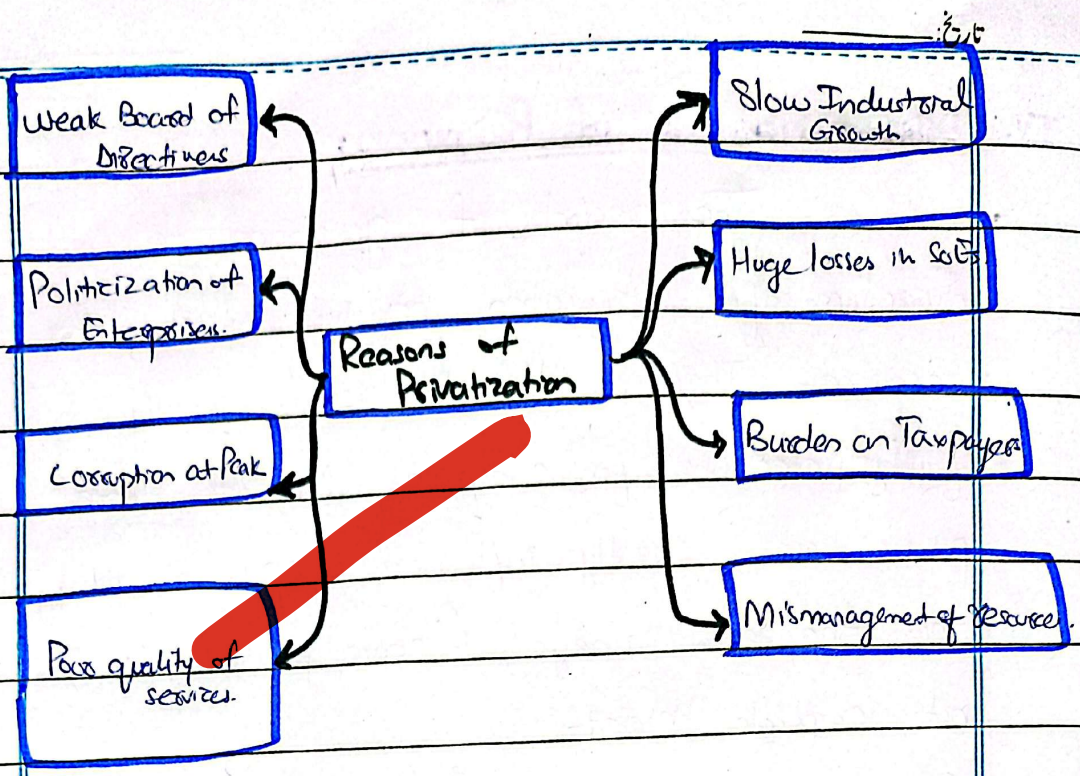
تاریخ:

Reasons of Privatization

Weak Board of Directives

Politicization of Enterprises.

Corruption at Peak

Poor quality of services.

Slow Industrial Growth

Huge losses in SoEs.

Burden on Taxpayers

Mismanagement of resources.